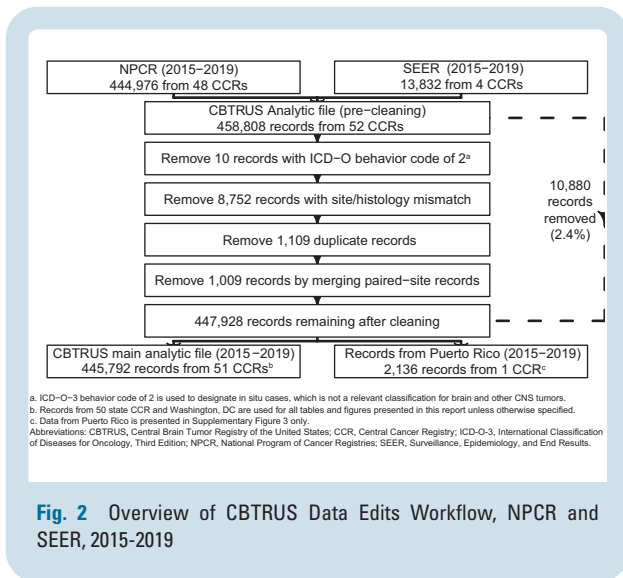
NPCR (2015−2019)
444,976 from 48 CCRs

SEER (2015−2019)
13,832 from 4 CCRs

CBTRUS Analytic file (pre−cleaning)
458,808 records from 52 CCRs

Remove 10 records with ICD−O behavior code of 2$^{a}$

Remove 8,752 records with site/histology mismatch

Remove 1,109 duplicate records

Remove 1,009 records by merging paired−site records

447,928 records remaining after cleaning

10,880 records removed (2.4%)

CBTRUS main analytic file (2015−2019)
445,792 records from 51 CCRs$^{b}$

Records from Puerto Rico (2015−2019)
2,136 records from 1 CCR$^{c}$

a. ICD−O−3 behavior code of 2 is used to designate in situ cases, which is not a relevant classification for brain and other CNS tumors.
b. Records from 50 state CCR and Washington, DC are used for all tables and figures presented in this report unless otherwise specified.
c. Data from Puerto Rico is presented in Supplementary Figure 3 only.
Abbreviations: CBTRUS, Central Brain Tumor Registry of the United States; CCR, Central Cancer Registry; ICD-O-3, International Classification of Diseases for Oncology, Third Edition; NPCR, National Program of Cancer Registries; SEER, Surveillance, Epidemiology, and End Results.

Fig. 2 Overview of CBTRUS Data Edits Workflow, NPCR and SEER, 2015-2019